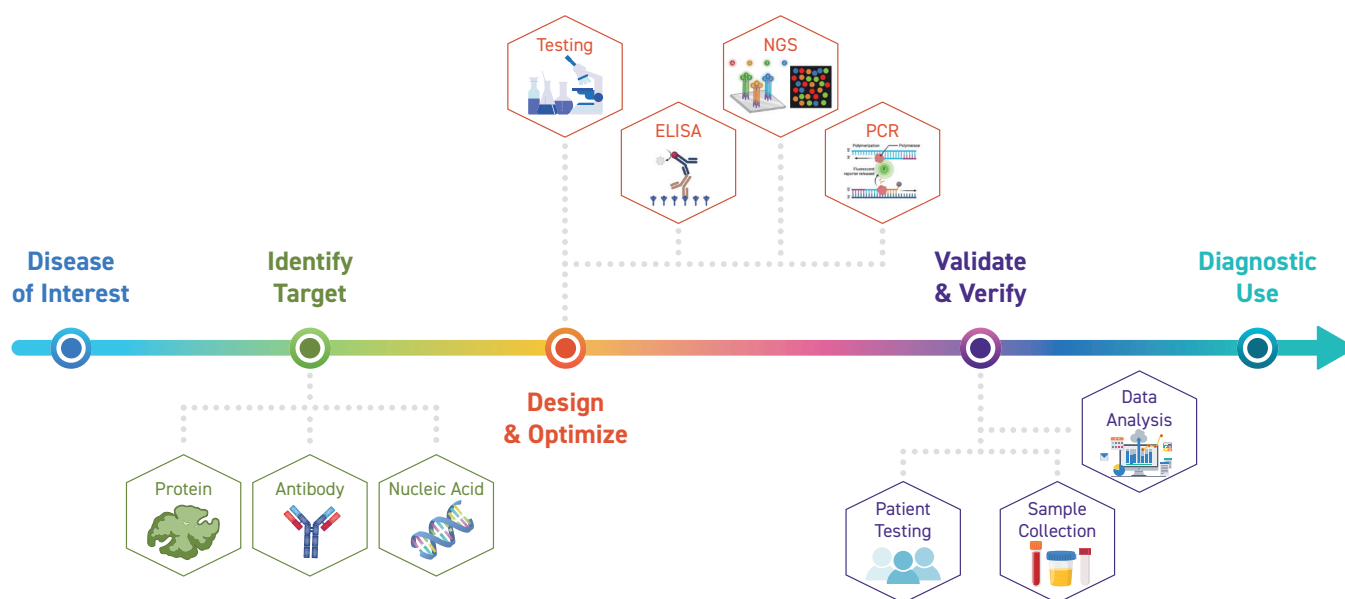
Testing

NGS

ELISA

PCR

Polymerization

Polymerase

Fluorescent reporter released

Disease of Interest

Identify Target

Design & Optimize

Validate & Verify

Diagnostic Use

Protein

Antibody

Nucleic Acid

Data Analysis

Patient Testing

Sample Collection